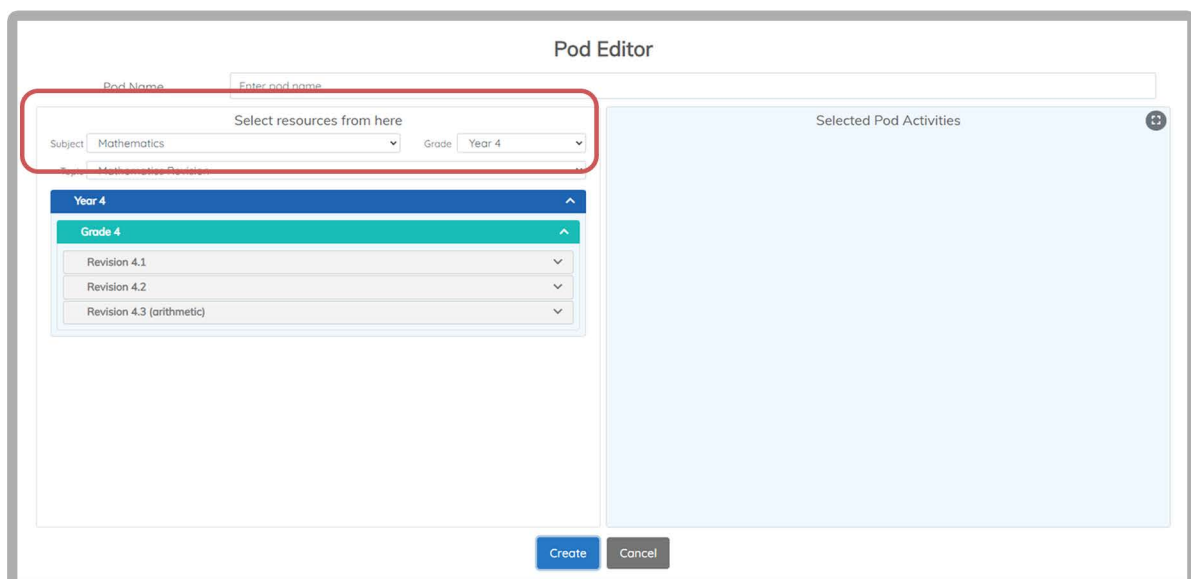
Pod Editor

Pod Name
Enter pod name

Select resources from here

Subject Mathematics

Grade Year 4

Topic Mathematics Revision

Selected Pod Activities

Year 4

Grade 4

Revision 4.1

Revision 4.2

Revision 4.3 (arithmetic)

Create

Cancel